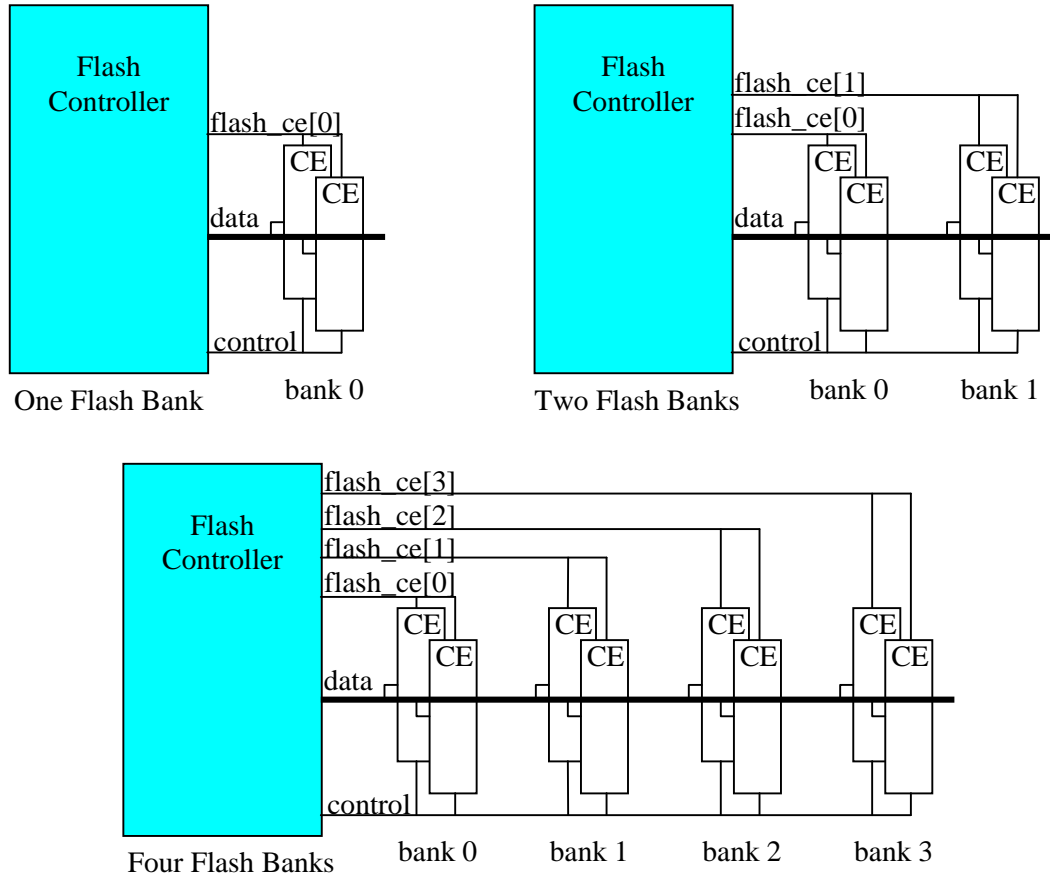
Flash Controller

flash_ce[0]

CE

CE

data

control

One Flash Bank

bank 0

Flash Controller

flash_ce[1]

flash_ce[0]

CE

CE

CE

CE

data

control

Two Flash Banks

bank 0

bank 1

Flash Controller

flash_ce[3]

flash_ce[2]

flash_ce[1]

flash_ce[0]

CE

CE

CE

CE

CE

CE

CE

CE

data

control

Four Flash Banks

bank 0

bank 1

bank 2

bank 3